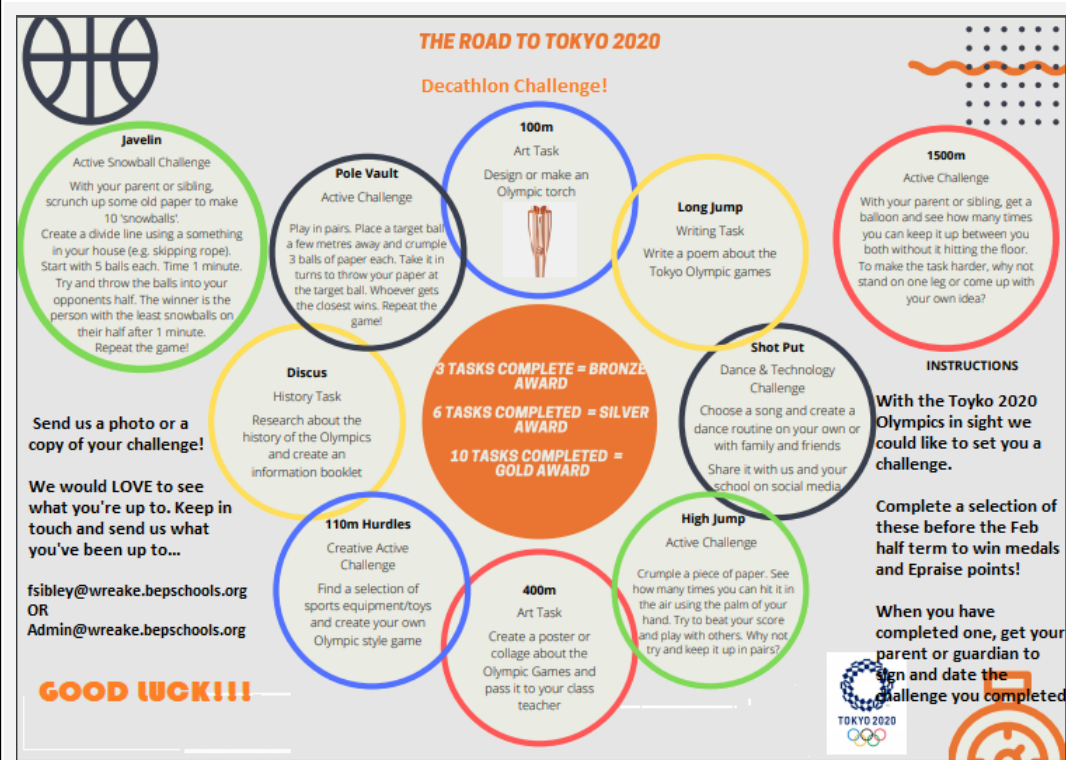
THE ROAD TO TOKYO 2020

Decathlon Challenge!

Javelin
Active Snowball Challenge
With your parent or sibling, scrunch up some old paper to make 10 'snowballs'. Create a divide line using a something in your house (e.g. skipping rope). Start with 5 balls each. Time 1 minute. Try and throw the balls into your opponents half. The winner is the person with the least snowballs on their half after 1 minute. Repeat the game!

Pole Vault
Active Challenge
Play in pairs. Place a target ball a few metres away and crumple 3 balls of paper each. Take it in turns to throw your paper at the target ball. Whoever gets the closest wins. Repeat the game!

100m
Art Task
Design or make an Olympic torch

Long Jump
Writing Task
Write a poem about the Tokyo Olympic games

1500m
Active Challenge
With your parent or sibling, get a balloon and see how many times you can keep it up between you both without it hitting the floor. To make the task harder, why not stand on one leg or come up with your own idea?

Discus
History Task
Research about the history of the Olympics and create an information booklet

3 TASKS COMPLETE = BRONZE AWARD
6 TASKS COMPLETED = SILVER AWARD
10 TASKS COMPLETED = GOLD AWARD

Shot Put
Dance & Technology Challenge
Choose a song and create a dance routine on your own or with family and friends
Share it with us and your school on social media

INSTRUCTIONS
With the Toyko 2020 Olympics in sight we could like to set you a challenge.

Complete a selection of these before the Feb half term to win medals and Epraise points!

When you have completed one, get your parent or guardian to sign and date the challenge you completed

Send us a photo or a copy of your challenge!

We would LOVE to see what you're up to. Keep in touch and send us what you've been up to...

fsibley@wreake.bepschools.org
OR
Admin@wreake.bepschools.org

110m Hurdles
Creative Active Challenge
Find a selection of sports equipment/toys and create your own Olympic style game

400m
Art Task
Create a poster or collage about the Olympic Games and pass it to your class teacher

High Jump
Active Challenge
Crumple a piece of paper. See how many times you can hit it in the air using the palm of your hand. Try to beat your score and play with others. Why not try and keep it up in pairs?

GOOD LUCK!!!

TOKYO 2020